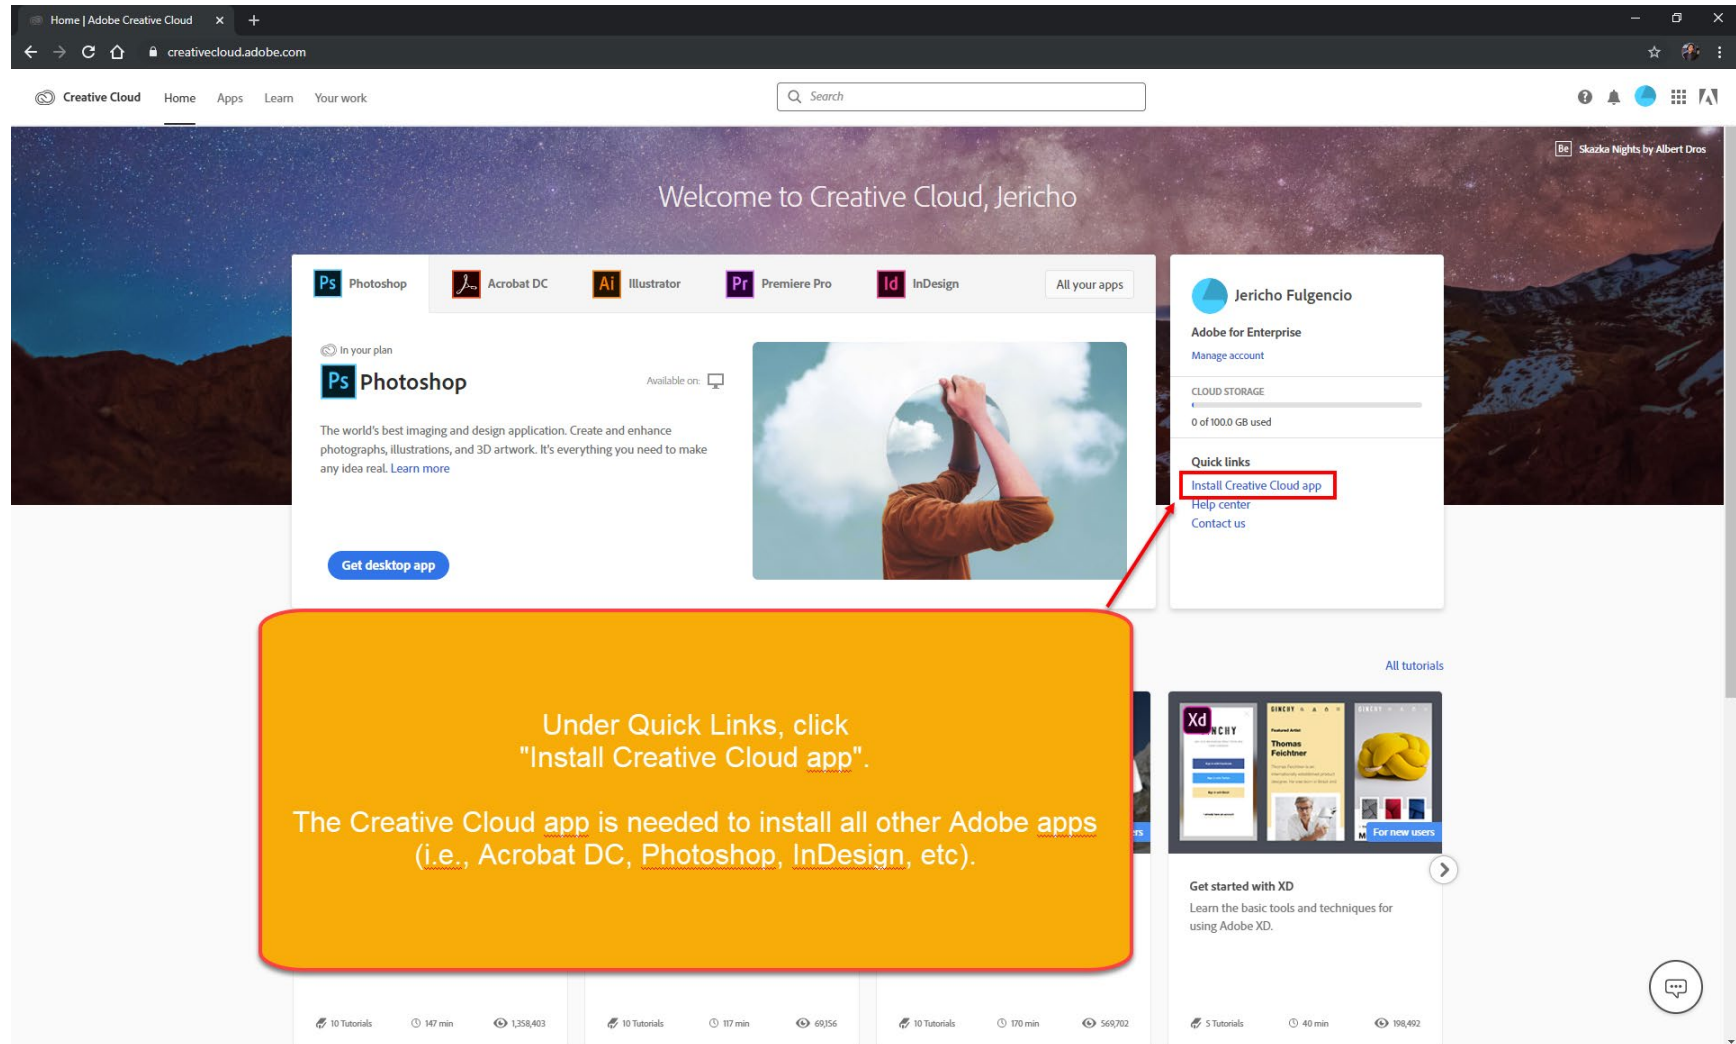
Home | Adobe Creative Cloud ×

creativecloud.adobe.com

Creative Cloud Home Apps Learn Your work

Search

Be Skazka Nights by Albert Dros

Welcome to Creative Cloud, Jericho

Ps Photoshop Acrobat DC Ai Illustrator Pr Premiere Pro Id InDesign All your apps

In your plan

Ps Photoshop

Available on:

The world's best imaging and design application. Create and enhance photographs, illustrations, and 3D artwork. It's everything you need to make any idea real. Learn more

Get desktop app

Jericho Fulgencio

Adobe for Enterprise

Manage account

CLOUD STORAGE

0 of 100.0 GB used

Quick links

Install Creative Cloud app

Help center

Contact us

All tutorials

Under Quick Links, click "Install Creative Cloud app".

The Creative Cloud app is needed to install all other Adobe apps (i.e., Acrobat DC, Photoshop, InDesign, etc).

Xd

For new users

Get started with XD

Learn the basic tools and techniques for using Adobe XD.

10 Tutorials 147 min 1,358,403

10 Tutorials 117 min 69,156

10 Tutorials 170 min 569,702

5 Tutorials 40 min 198,492